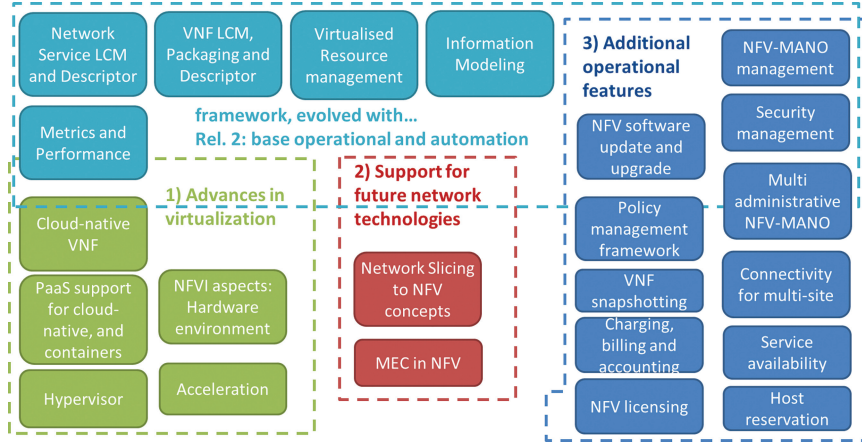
Network Service LCM and Descriptor

VNF LCM, Packaging and Descriptor

Virtualised Resource management

Information Modeling

Metrics and Performance

Rel. 2: base operational and automation framework, evolved with…

1) Advances in virtualization

Cloud-native VNF

PaaS support for cloud-native, and containers

NFVI aspects: Hardware environment

Hypervisor

Acceleration

2) Support for future network technologies

Network Slicing to NFV concepts

MEC in NFV

3) Additional operational features

NFV software update and upgrade

Policy management framework

VNF snapshotting

Charging, billing and accounting

NFV licensing

NFV-MANO management

Security management

Multi administrative NFV-MANO

Connectivity for multi-site

Service availability

Host reservation